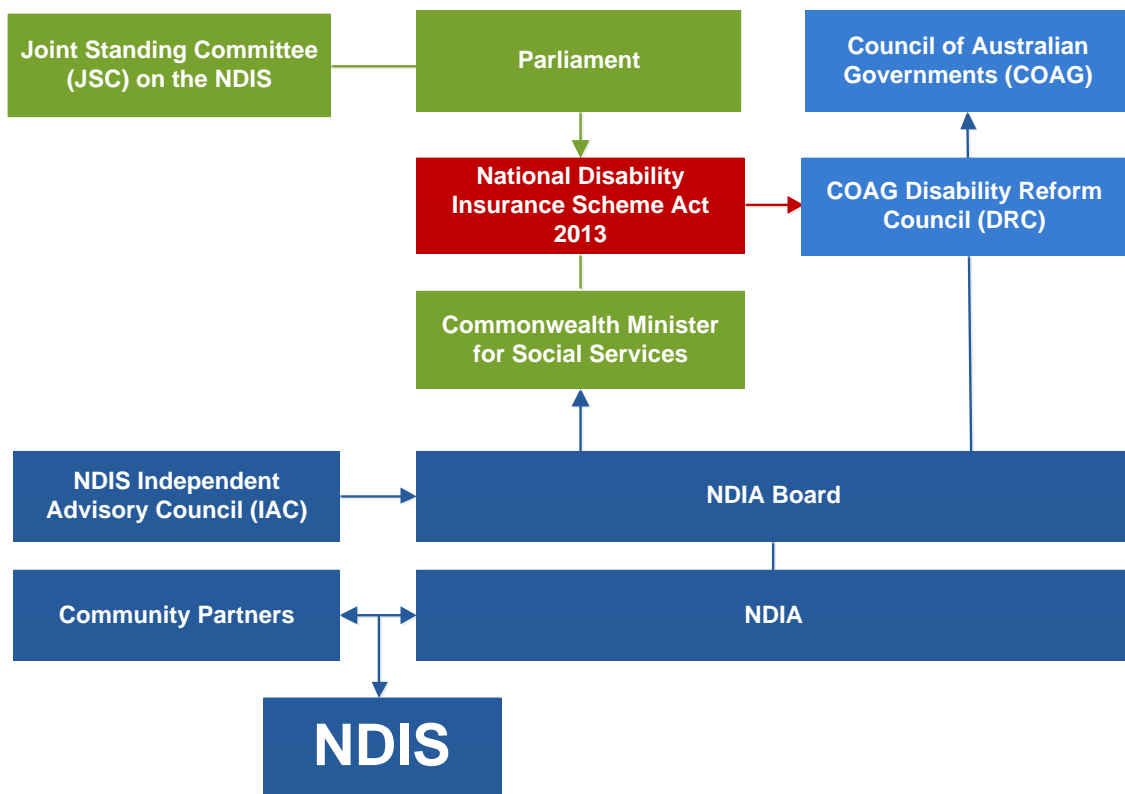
Joint Standing Committee (JSC) on the NDIS

Parliament

Council of Australian Governments (COAG)

National Disability Insurance Scheme Act 2013

COAG Disability Reform Council (DRC)

Commonwealth Minister for Social Services

NDIS Independent Advisory Council (IAC)

NDIA Board

Community Partners

NDIA

NDIS